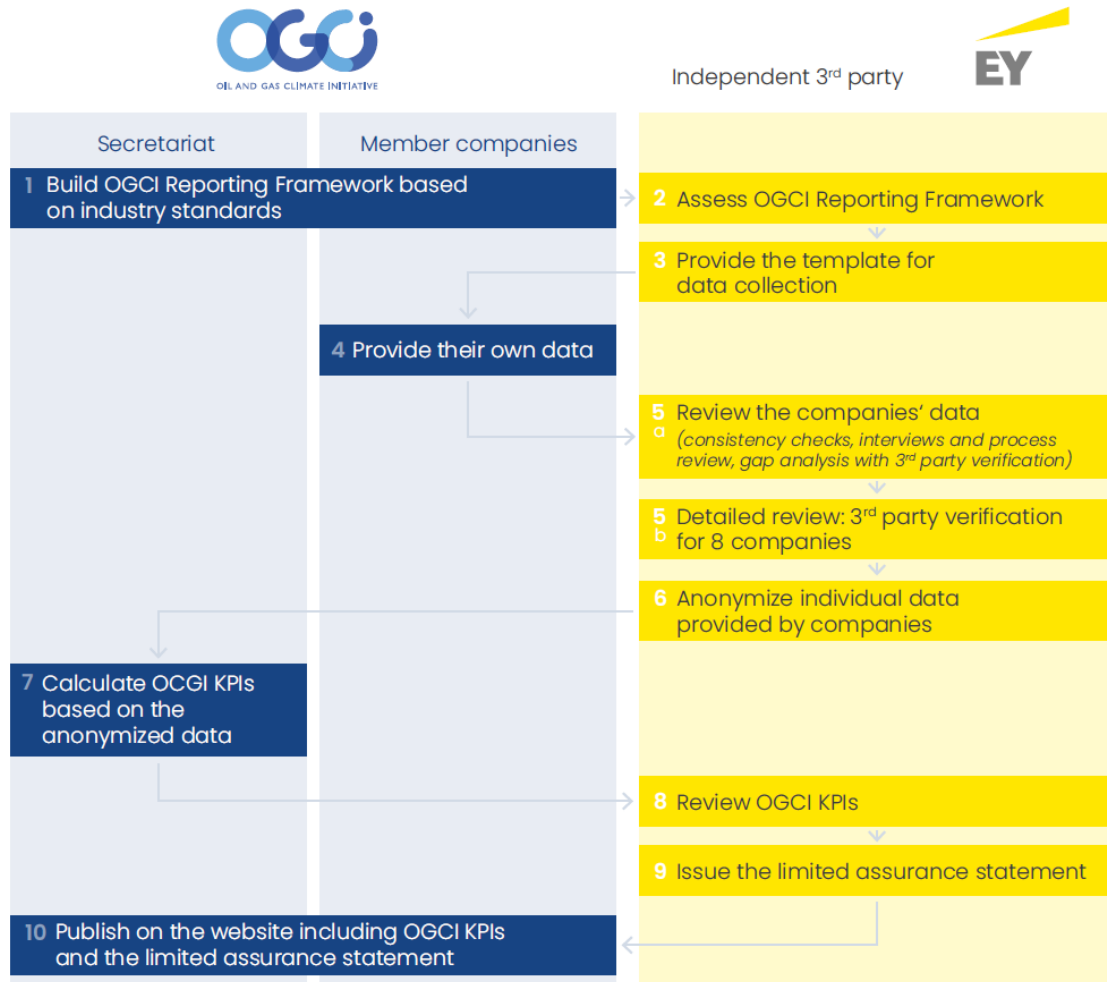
OGCI
OIL AND GAS CLIMATE INITIATIVE

Independent 3rd party

EY

Secretariat

Member companies

1 Build OGCI Reporting Framework based on industry standards

2 Assess OGCI Reporting Framework

3 Provide the template for data collection

4 Provide their own data

5 a Review the companies' data (consistency checks, interviews and process review, gap analysis with 3rd party verification)

5 b Detailed review: 3rd party verification for 8 companies

6 Anonymize individual data provided by companies

7 Calculate OCGI KPIs based on the anonymized data

8 Review OGCI KPIs

9 Issue the limited assurance statement

10 Publish on the website including OGCI KPIs and the limited assurance statement